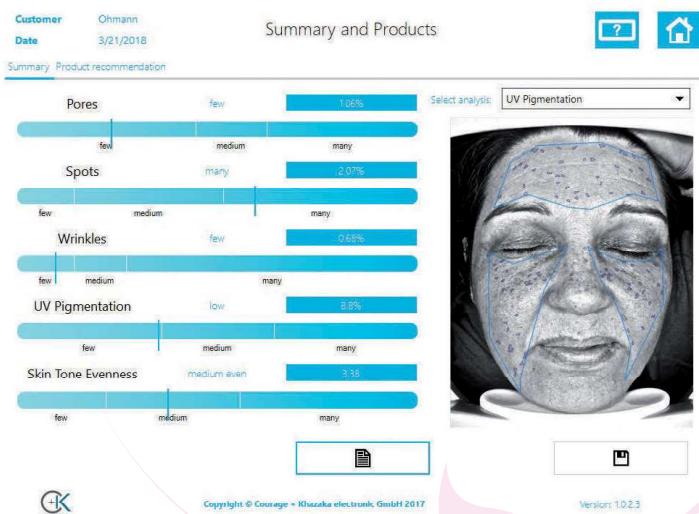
Customer Ohmann
Date 3/21/2018

Summary and Products

?

Summary Product recommendation

Pores few 1.06%
few medium many

Spots many 2.07%
few medium many

Wrinkles few 0.68%
few medium many

UV Pigmentation low 8.8%
few medium many

Skin Tone Evenness medium even 3.38
few medium many

Select analysis: UV Pigmentation

Copyright © Courage + Khazaka electronic GmbH 2017

Version: 1.0.2.3